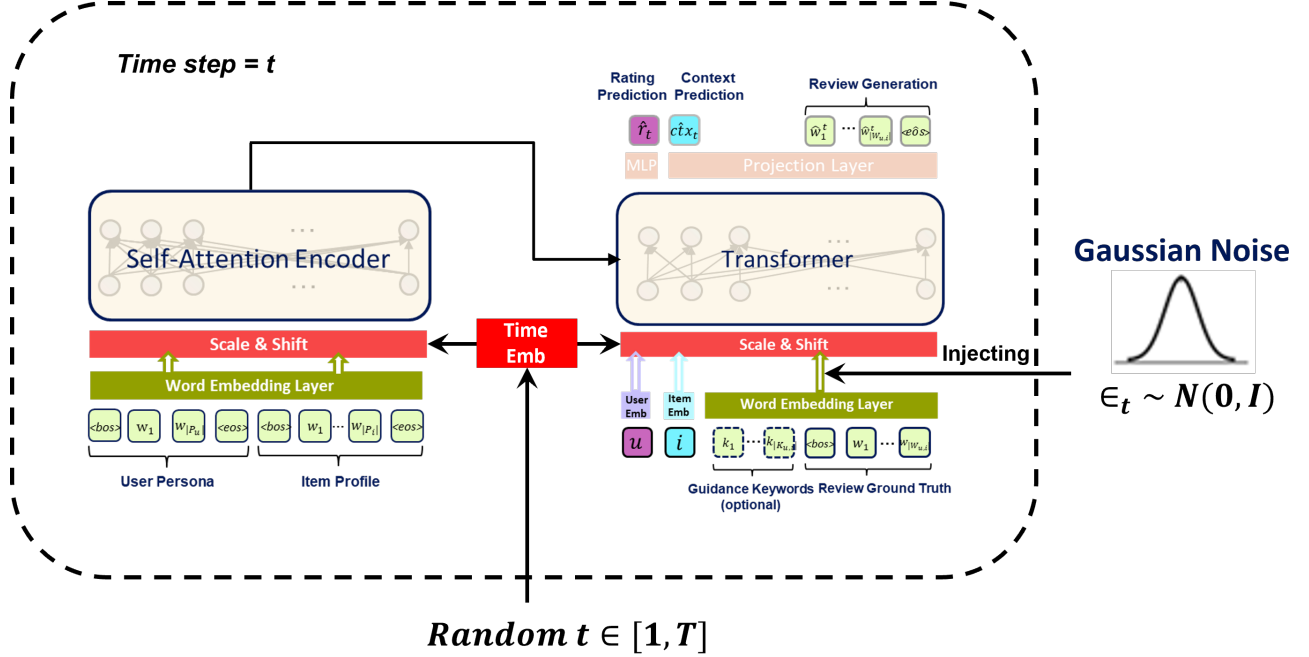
Time step = t

Rating Prediction
Context Prediction
Review Generation

$\hat{r}_t$
$\hat{ctx}_t$
$\hat{w}_1^t$ ··· $\hat{w}_{|W_{u,i}|}^t$ $<\hat{eos}>$

MLP
Projection Layer

··· Self-Attention Encoder ···

··· Transformer ···

Gaussian Noise

Time Emb

Scale & Shift

Word Embedding Layer

<bos> $w_1$ $w_{|P_u|}$ <eos> <bos> $w_1$ ··· $w_{|P_i|}$ <eos>

User Persona
Item Profile

Scale & Shift

Injecting

User Emb
Item Emb

Word Embedding Layer

$u$ $i$ $k_1$ ··· $k_{|K_{u,i}|}$ <bos> $w_1$ ··· $w_{|W_{u,i}|}$

Guidance Keywords (optional)
Review Ground Truth

$\epsilon_t \sim N(0, I)$

$Random\ t \in [1, T]$